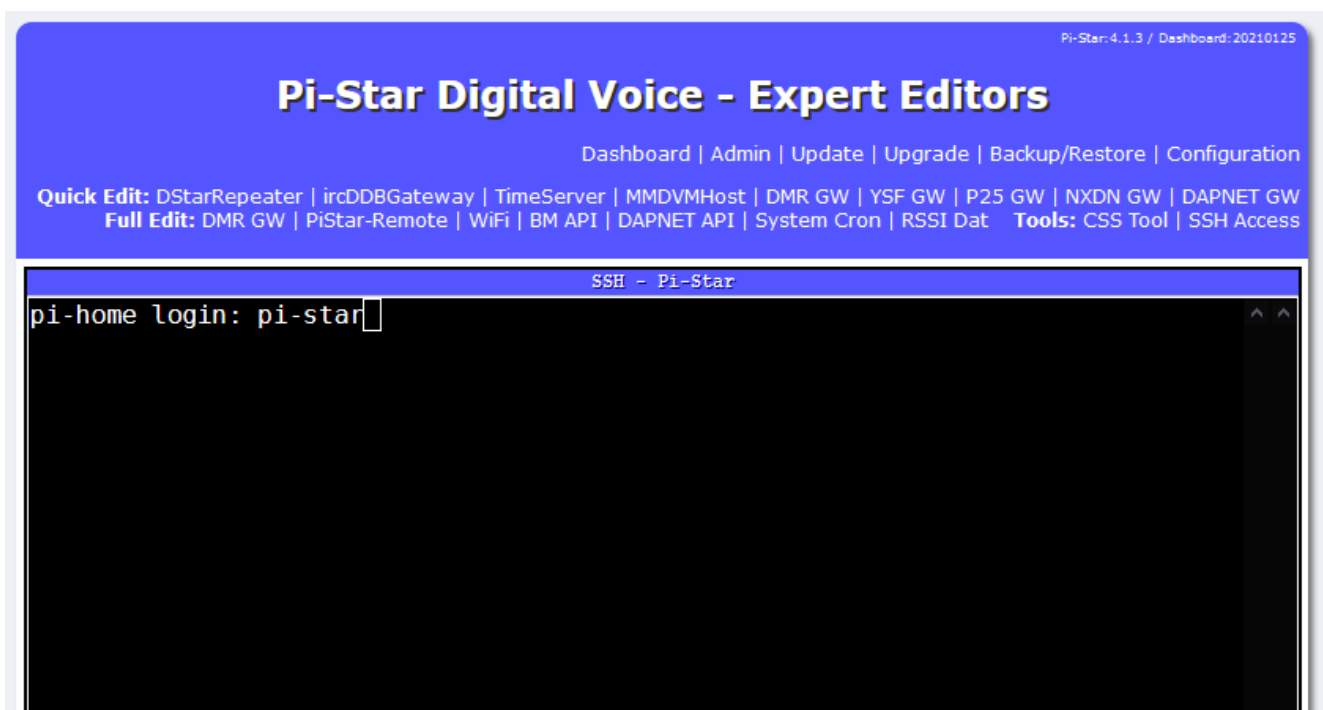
Pi-Star:4.1.3 / Dashboard:20210125

Pi-Star Digital Voice - Expert Editors

Dashboard | Admin | Update | Upgrade | Backup/Restore | Configuration

Quick Edit: DStarRepeater | ircDDBGateway | TimeServer | MMDVMHost | DMR GW | YSF GW | P25 GW | NXDN GW | DAPNET GW
Full Edit: DMR GW | PiStar-Remote | WiFi | BM API | DAPNET API | System Cron | RSSI Dat Tools: CSS Tool | SSH Access

SSH - Pi-Star

pi-home login: pi-star